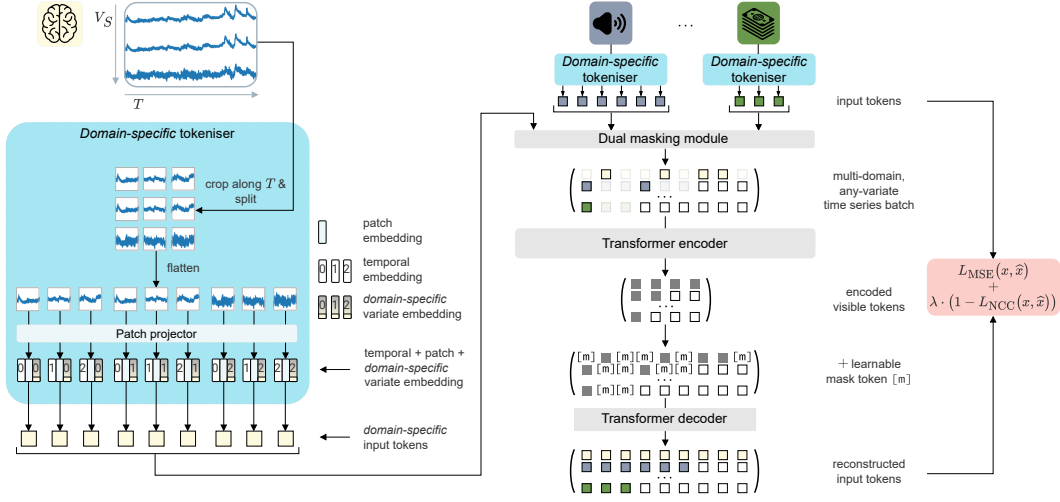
$V_S$

$T$

*Domain-specific* tokeniser

crop along $T$ & split

flatten

patch embedding

0 1 2 temporal embedding

0 1 2 *domain-specific* variate embedding

Patch projector

0 0 1 0 2 0 0 1 1 1 2 1 0 2 1 2 2 2

temporal + patch + *domain-specific* variate embedding

*domain-specific* input tokens

...

*Domain-specific* tokeniser

*Domain-specific* tokeniser

input tokens

Dual masking module

multi-domain, any-variate time series batch

Transformer encoder

encoded visible tokens

[m] [m][m] [m] [m] [m] [m][m][m] [m] [m][m]

+ learnable mask token [m]

Transformer decoder

reconstructed input tokens

$L_{\text{MSE}}(x, \widehat{x})$ $+$ $\lambda \cdot (1 - L_{\text{NCC}}(x, \widehat{x}))$